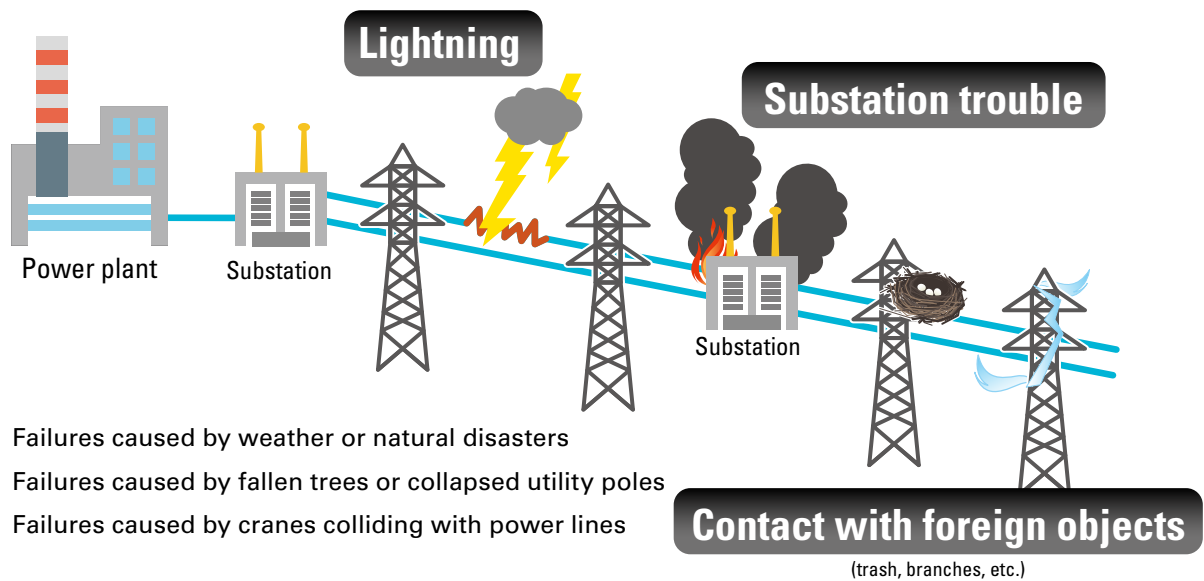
Lightning

Substation trouble

Power plant

Substation

Substation

Failures caused by weather or natural disasters

Failures caused by fallen trees or collapsed utility poles

Failures caused by cranes colliding with power lines

Contact with foreign objects

(trash, branches, etc.)